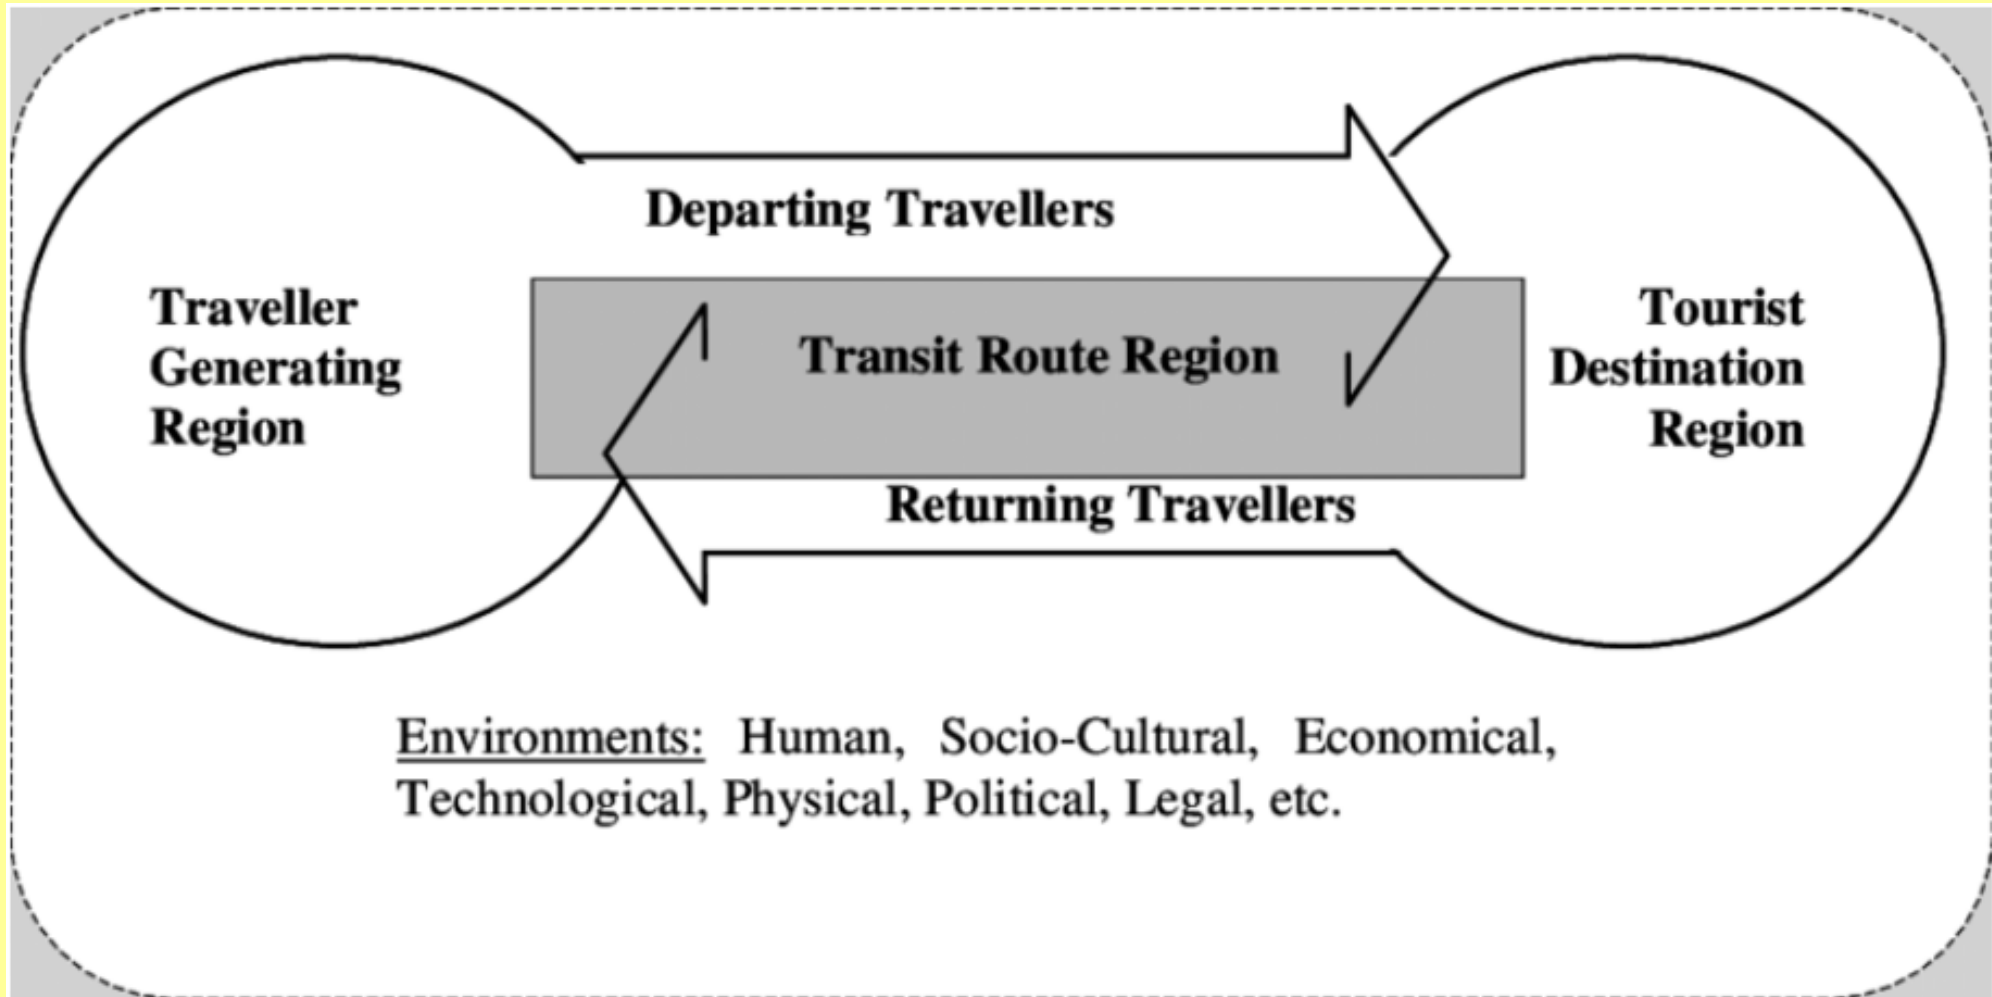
Departing Travellers

Traveller Generating Region

Transit Route Region

Tourist Destination Region

Returning Travellers

Environments: Human, Socio-Cultural, Economical, Technological, Physical, Political, Legal, etc.